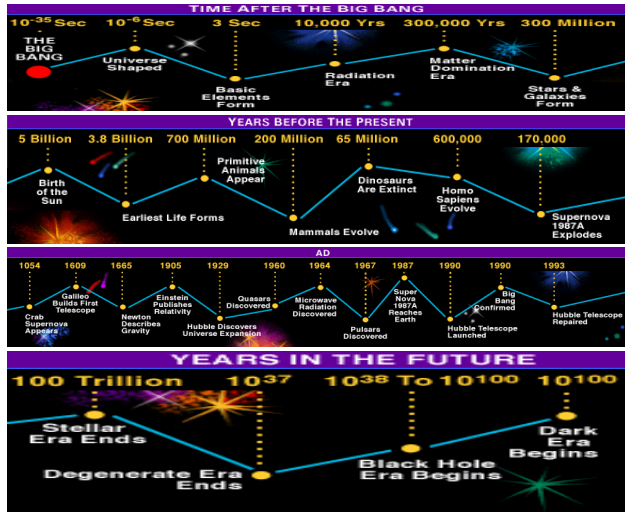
TIME AFTER THE BIG BANG

$10^{-35}$ Sec $10^{-6}$ Sec 3 Sec 10,000 Yrs 300,000 Yrs 300 Million

THE BIG BANG

Universe Shaped

Basic Elements Form

Radiation Era

Matter Domination Era

Stars & Galaxies Form

YEARS BEFORE THE PRESENT

5 Billion 3.8 Billion 700 Million 200 Million 65 Million 600,000 170,000

Birth of the Sun

Earliest Life Forms

Primitive Animals Appear

Mammals Evolve

Dinosaurs Are Extinct

Homo Sapiens Evolve

Supernova 1987A Explodes

AD

1054 1609 1665 1905 1929 1960 1964 1967 1987 1990 1990 1993

Crab Supernova Appears

Galileo Builds First Telescope

Newton Describes Gravity

Einstein Publishes Relativity

Hubble Discovers Universe Expansion

Quasars Discovered

Microwave Radiation Discovered

Pulsars Discovered

Super Nova 1987A Reaches Earth

Hubble Telescope Launched

Big Bang Confirmed

Hubble Telescope Repaired

YEARS IN THE FUTURE

100 Trillion $10^{37}$ $10^{38}$ To $10^{100}$ $10^{100}$

Stellar Era Ends

Degenerate Era Ends

Black Hole Era Begins

Dark Era Begins